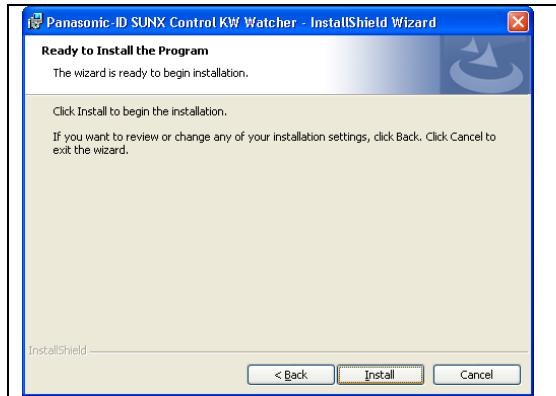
Panasonic-ID SUNX Control KW Watcher - InstallShield Wizard

Ready to Install the Program

The wizard is ready to begin installation.

Click Install to begin the installation.

If you want to review or change any of your installation settings, click Back. Click Cancel to exit the wizard.

InstallShield

< Back

Install

Cancel